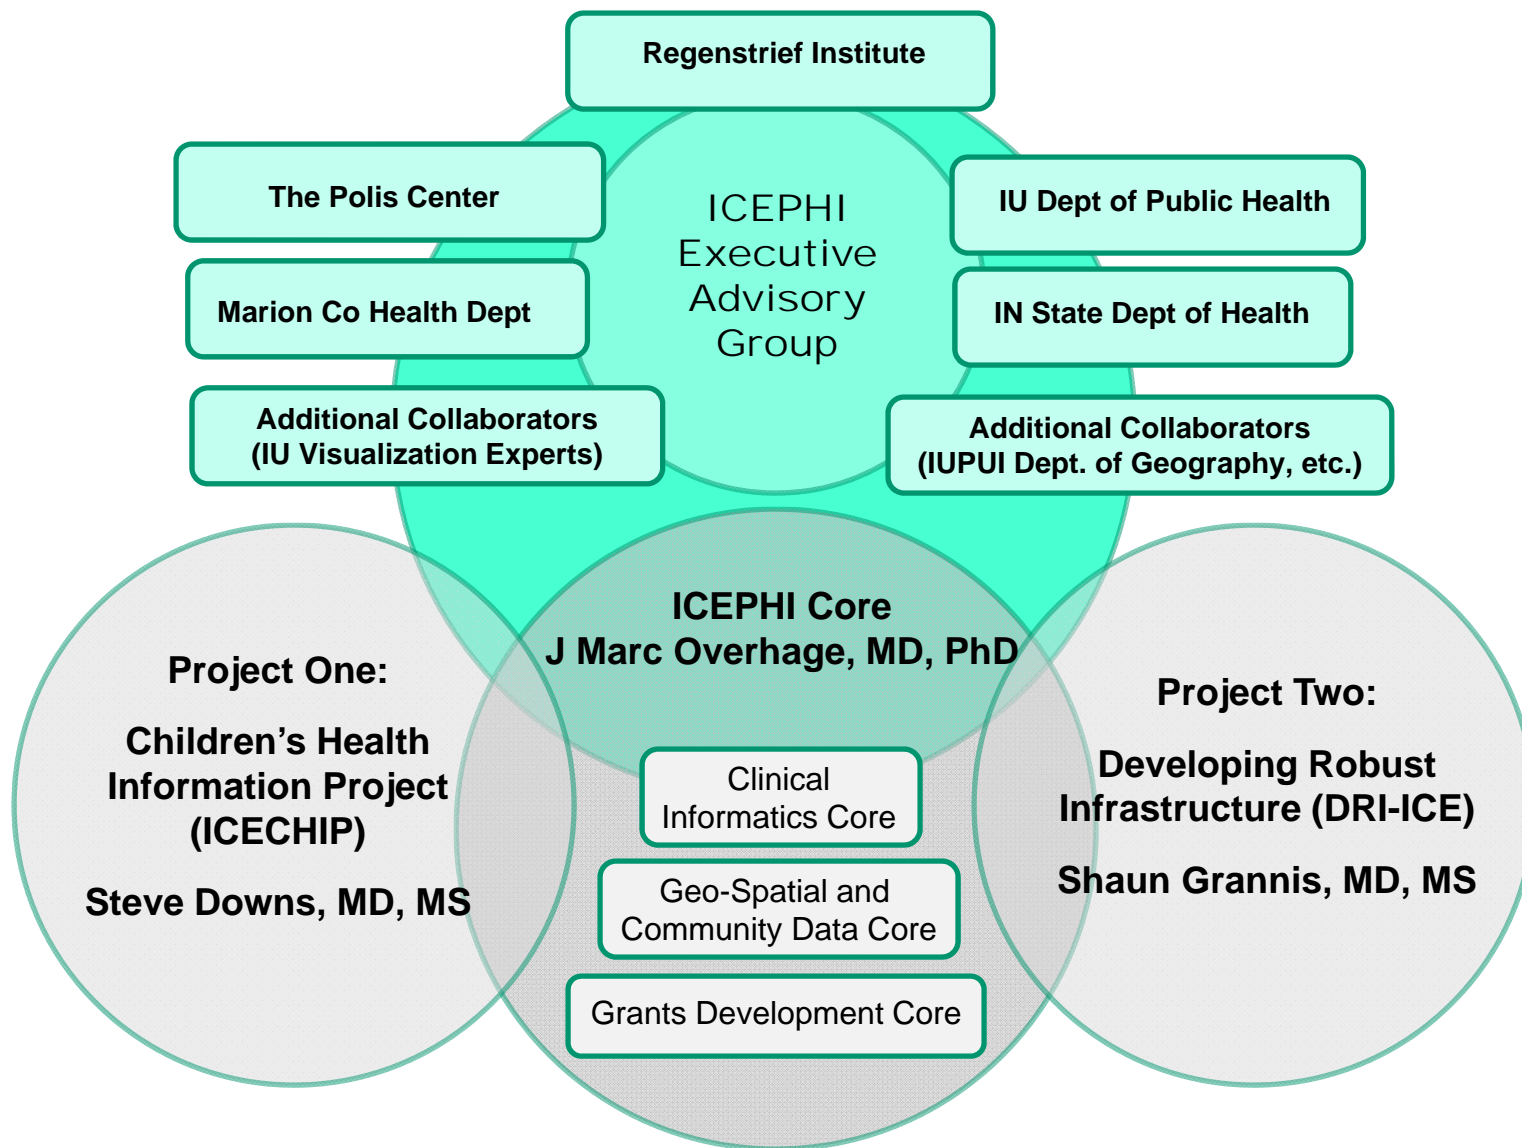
Regenstrief Institute

The Polis Center

Marion Co Health Dept

Additional Collaborators (IU Visualization Experts)

ICEPHI Executive Advisory Group

IU Dept of Public Health

IN State Dept of Health

Additional Collaborators (IUPUI Dept. of Geography, etc.)

ICEPHI Core
J Marc Overhage, MD, PhD

Project One:

Children's Health Information Project (ICECHIP)

Steve Downs, MD, MS

Clinical Informatics Core

Geo-Spatial and Community Data Core

Grants Development Core

Project Two:

Developing Robust Infrastructure (DRI-ICE)

Shaun Grannis, MD, MS